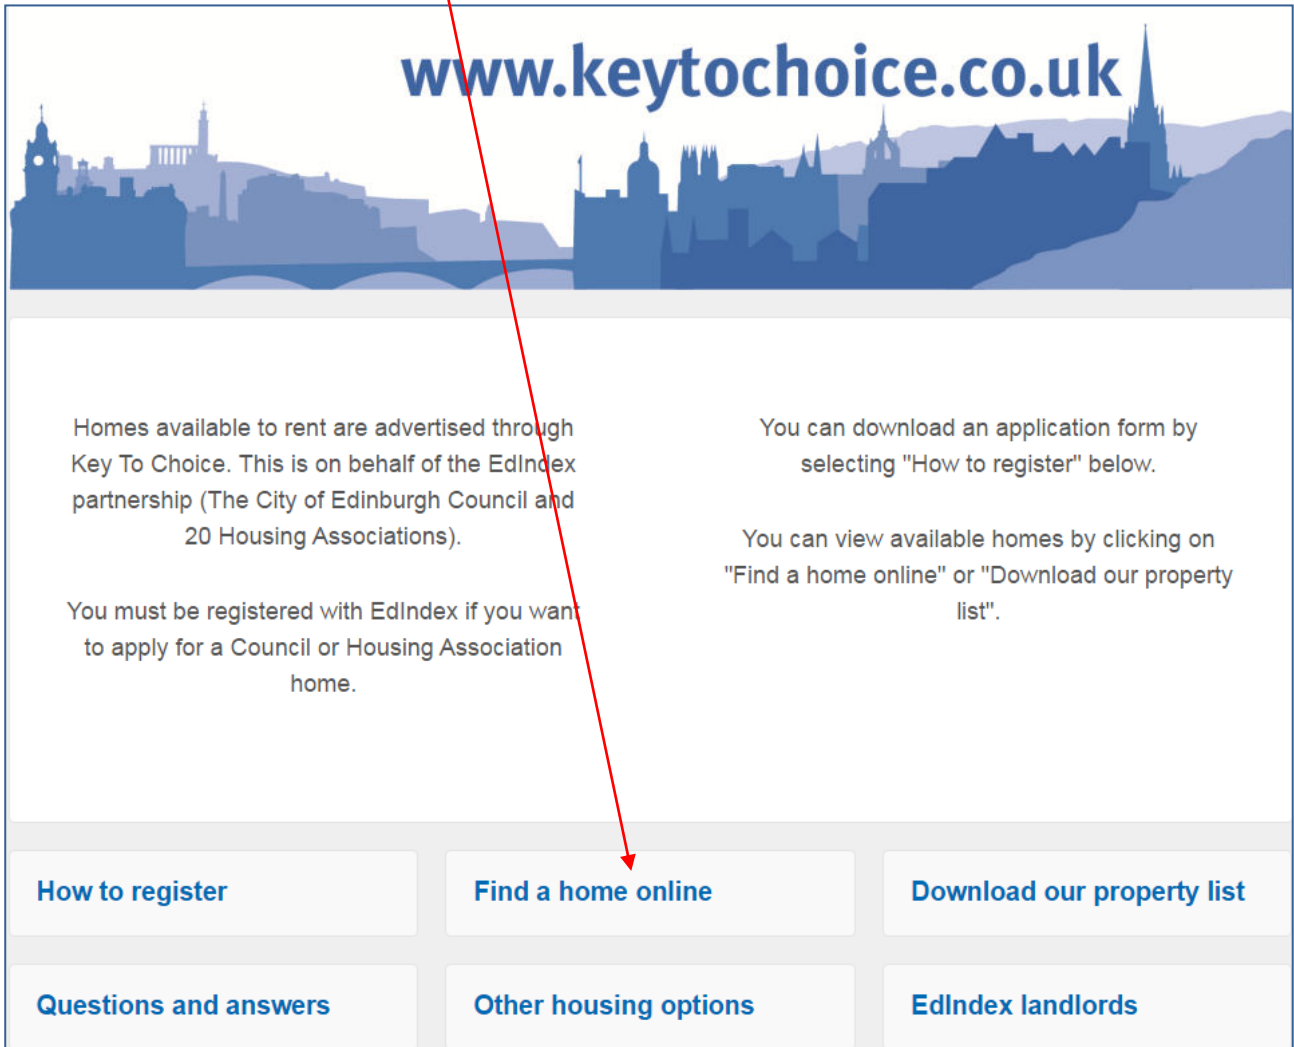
www.keytochoice.co.uk

Homes available to rent are advertised through Key To Choice. This is on behalf of the EdIndex partnership (The City of Edinburgh Council and 20 Housing Associations).

You must be registered with EdIndex if you want to apply for a Council or Housing Association home.

You can download an application form by selecting "How to register" below.

You can view available homes by clicking on "Find a home online" or "Download our property list".

How to register

Find a home online

Download our property list

Questions and answers

Other housing options

EdIndex landlords